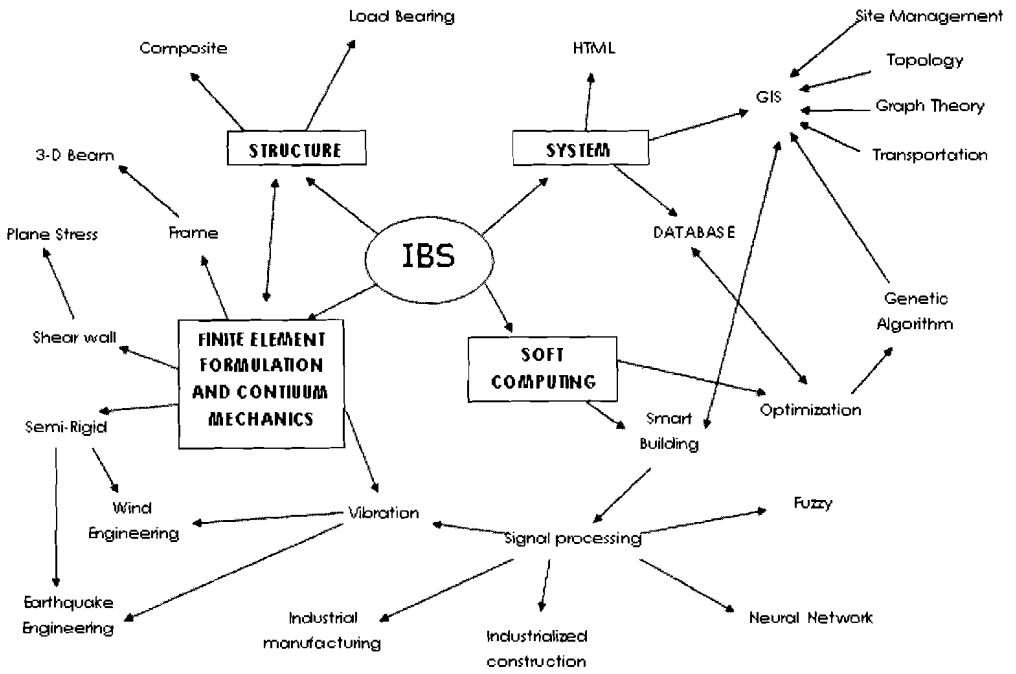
Load Bearing

Composite

HTML

Site Management

Topology

GIS

Graph Theory

Transportation

STRUCTURE

SYSTEM

3-D Beam

Plane Stress

Frame

IBS

DATABASE

Genetic Algorithm

Shear wall

FINITE ELEMENT FORMULATION AND CONTIUUM MECHANICS

SOFT COMPUTING

Optimization

Semi-Rigid

Smart Building

Wind Engineering

Vibration

Fuzzy

Signal processing

Earthquake Engineering

Industrial manufacturing

Industrialized construction

Neural Network